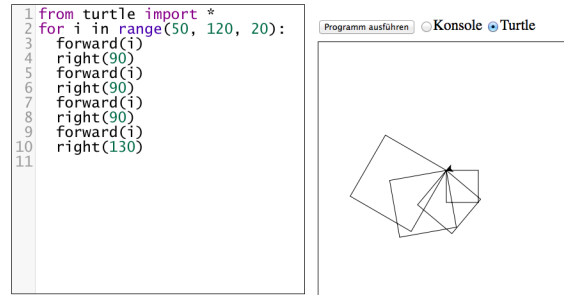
1 from turtle import *
2 for i in range(50, 120, 20):
3   forward(i)
4   right(90)
5   forward(i)
6   right(90)
7   forward(i)
8   right(90)
9   forward(i)
10  right(130)
11

Programm ausführen Konsole Turtle